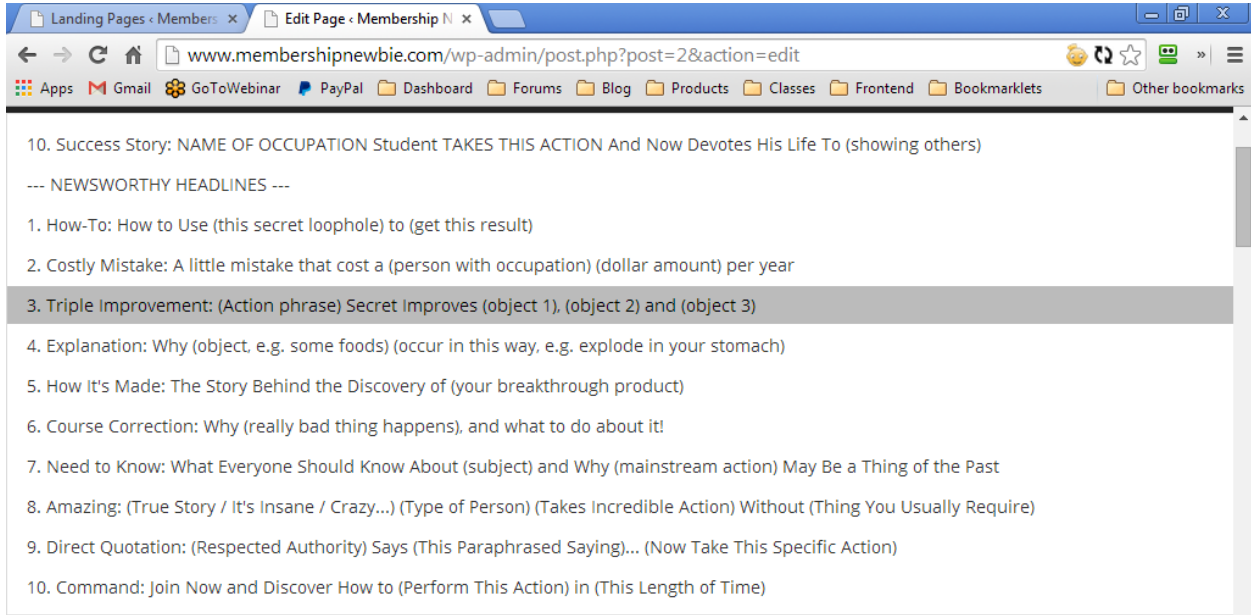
Landing Pages ‹ Members ×
Edit Page ‹ Membership N ×

www.membershipnewbie.com/wp-admin/post.php?post=2&action=edit

Apps Gmail GoToWebinar PayPal Dashboard Forums Blog Products Classes Frontend Bookmarklets Other bookmarks

10. Success Story: NAME OF OCCUPATION Student TAKES THIS ACTION And Now Devotes His Life To (showing others)

--- NEWSWORTHY HEADLINES ---

1. How-To: How to Use (this secret loophole) to (get this result)

2. Costly Mistake: A little mistake that cost a (person with occupation) (dollar amount) per year

3. Triple Improvement: (Action phrase) Secret Improves (object 1), (object 2) and (object 3)

4. Explanation: Why (object, e.g. some foods) (occur in this way, e.g. explode in your stomach)

5. How It's Made: The Story Behind the Discovery of (your breakthrough product)

6. Course Correction: Why (really bad thing happens), and what to do about it!

7. Need to Know: What Everyone Should Know About (subject) and Why (mainstream action) May Be a Thing of the Past

8. Amazing: (True Story / It's Insane / Crazy...) (Type of Person) (Takes Incredible Action) Without (Thing You Usually Require)

9. Direct Quotation: (Respected Authority) Says (This Paraphrased Saying)... (Now Take This Specific Action)

10. Command: Join Now and Discover How to (Perform This Action) in (This Length of Time)